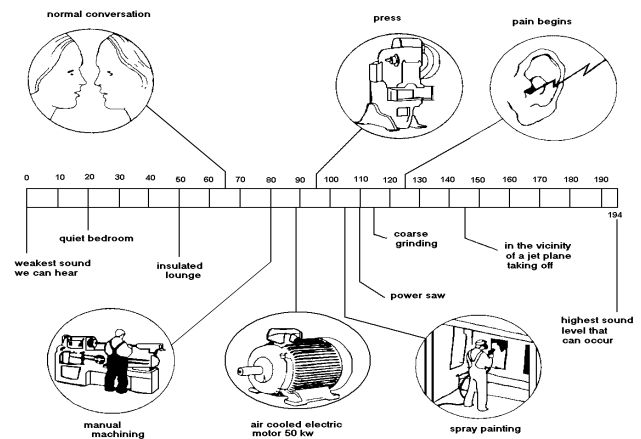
normal conversation

press

pain begins

0 10 20 30 40 50 60 70 80 90 100 110 120 130 140 150 160 170 180 190

194

weakest sound we can hear

quiet bedroom

insulated lounge

coarse grinding

in the vicinity of a jet plane taking off

power saw

highest sound level that can occur

manual machining

air cooled electric motor 50 kw

spray painting